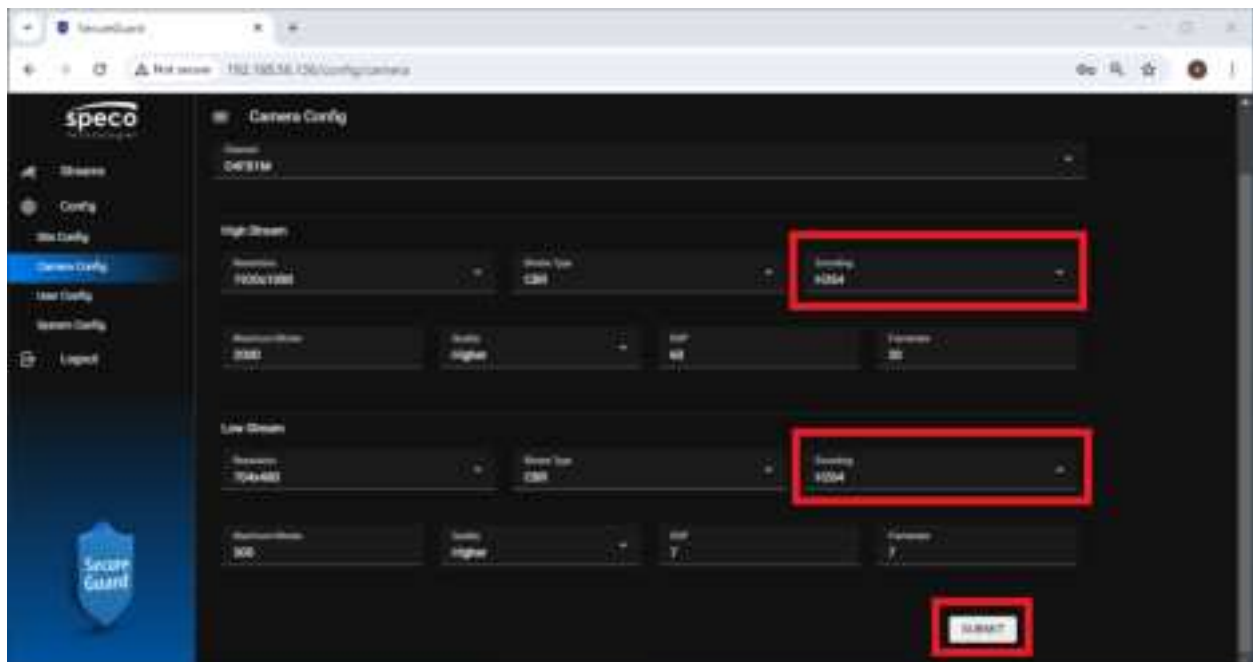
SecureGuard

Not secure 192.168.56.136/config/camera

speco

Streams

Config

Site Config

Camera Config

User Config

System Config

Logout

Camera Config

Channel
D4FE1M

High Stream

Resolution
1920x1080

Bitrate Type
CBR

Encoding
H264

Maximum Bitrate
2000

Quality
Higher

GOP
60

Framerate
30

Low Stream

Resolution
704x480

Bitrate Type
CBR

Encoding
H264

Maximum Bitrate
300

Quality
Higher

GOP
7

Framerate
7

Secure Guard

SUBMIT